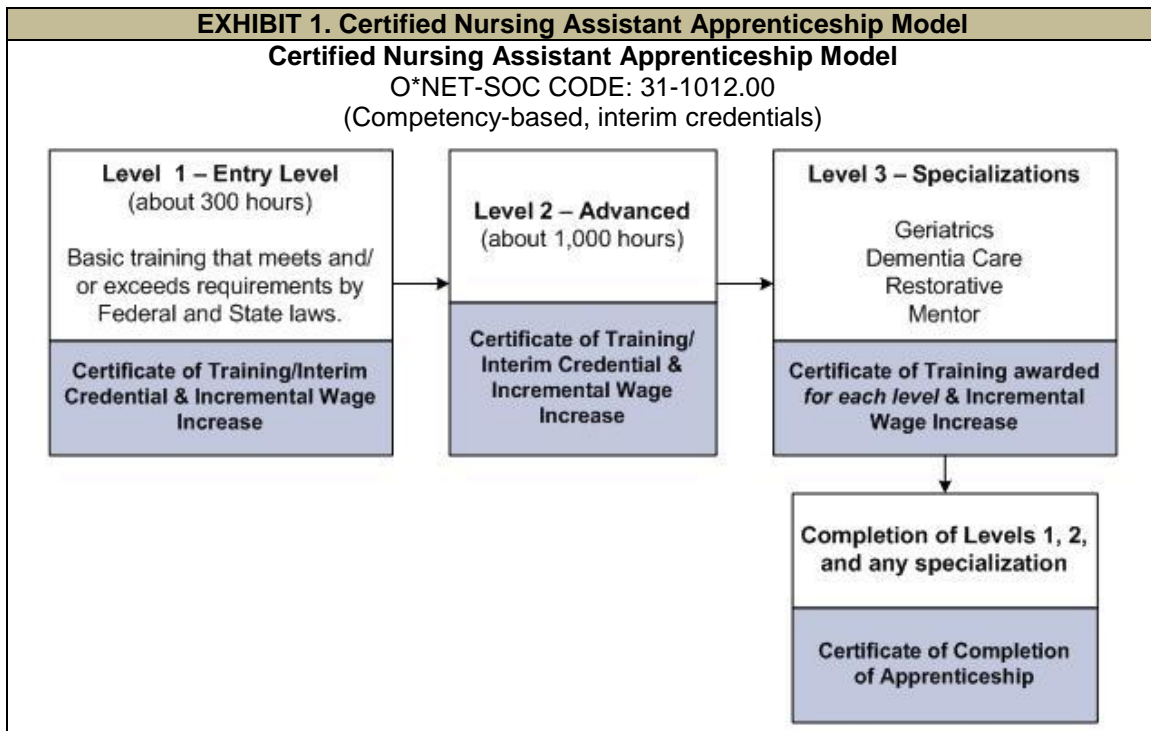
EXHIBIT 1. Certified Nursing Assistant Apprenticeship Model

Certified Nursing Assistant Apprenticeship Model
O*NET-SOC CODE: 31-1012.00
(Competency-based, interim credentials)

Level 1 – Entry Level
(about 300 hours)

Basic training that meets and/ or exceeds requirements by Federal and State laws.

Certificate of Training/Interim Credential & Incremental Wage Increase

Level 2 – Advanced
(about 1,000 hours)

Certificate of Training/ Interim Credential & Incremental Wage Increase

Level 3 – Specializations

Geriatrics
Dementia Care
Restorative
Mentor

Certificate of Training awarded *for each level* & Incremental Wage Increase

Completion of Levels 1, 2, and any specialization

Certificate of Completion of Apprenticeship